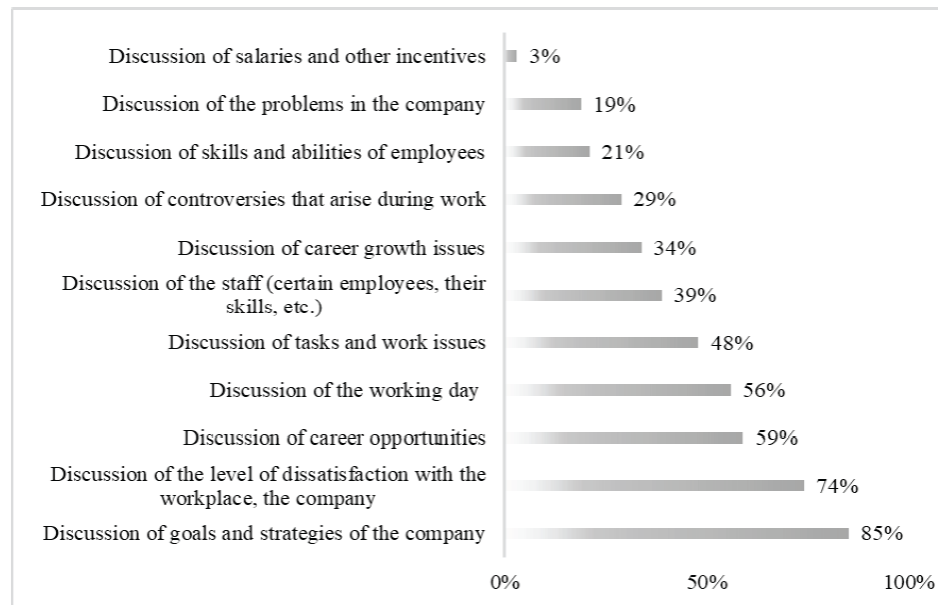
Discussion of salaries and other incentives 3%
Discussion of the problems in the company 19%
Discussion of skills and abilities of employees 21%
Discussion of controversies that arise during work 29%
Discussion of career growth issues 34%
Discussion of the staff (certain employees, their skills, etc.) 39%
Discussion of tasks and work issues 48%
Discussion of the working day 56%
Discussion of career opportunities 59%
Discussion of the level of dissatisfaction with the workplace, the company 74%
Discussion of goals and strategies of the company 85%

0% 50% 100%